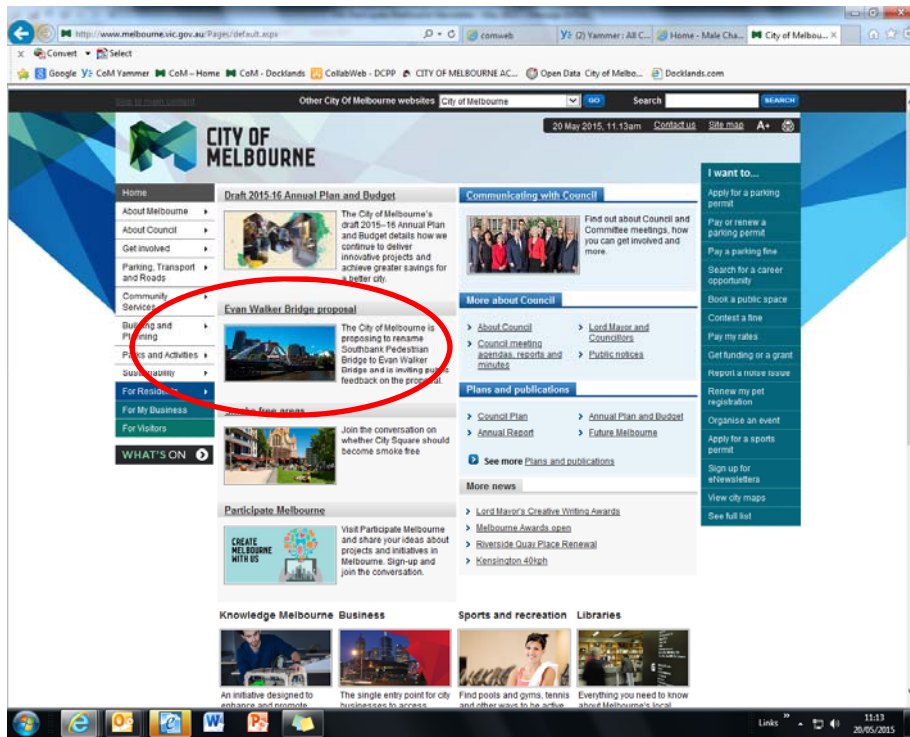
http://www.melbourne.vic.gov.au/Pages/default.aspx
comweb
(2) Yammer : All C...
Home - Male Cha...
City of Melbou...
Convert
Select
Google
CoM Yammer
CoM – Home
CoM - Docklands
CollabWeb - DCPP
CITY OF MELBOURNE AC...
Open Data City of Melbo...
Docklands.com

Skip to main content
Other City Of Melbourne websites
City of Melbourne
GO
Search
SEARCH

CITY OF MELBOURNE
20 May 2015, 11.13am
Contact us
Site map
A+

Home
About Melbourne
About Council
Get involved
Parking, Transport and Roads
Community Services
Building and Planning
Parks and Activities
Sustainability
For Residents
For My Business
For Visitors
WHAT'S ON

Draft 2015-16 Annual Plan and Budget
The City of Melbourne's draft 2015–16 Annual Plan and Budget details how we continue to deliver innovative projects and achieve greater savings for a better city.

Evan Walker Bridge proposal
The City of Melbourne is proposing to rename Southbank Pedestrian Bridge to Evan Walker Bridge and is inviting public feedback on the proposal.

Smoke-free areas
Join the conversation on whether City Square should become smoke free

Participate Melbourne
CREATE MELBOURNE WITH US
Visit Participate Melbourne and share your ideas about projects and initiatives in Melbourne. Sign-up and join the conversation.

Communicating with Council
Find out about Council and Committee meetings, how you can get involved and more.

More about Council
About Council
Council meeting agendas, reports and minutes
Lord Mayor and Councillors
Public notices

Plans and publications
Council Plan
Annual Report
Annual Plan and Budget
Future Melbourne
See more Plans and publications

More news
Lord Mayor's Creative Writing Awards
Melbourne Awards open
Riverside Quay Place Renewal
Kensington 40kph

I want to...
Apply for a parking permit
Pay or renew a parking permit
Pay a parking fine
Search for a career opportunity
Book a public space
Contest a fine
Pay my rates
Get funding or a grant
Report a noise issue
Renew my pet registration
Organise an event
Apply for a sports permit
Sign up for eNewsletters
View city maps
See full list

Knowledge Melbourne
An initiative designed to enhance and promote
Business
The single entry point for city businesses to access
Sports and recreation
Find pools and gyms, tennis and other ways to be active
Libraries
Everything you need to know about Melbourne's local

Links
11:13
20/05/2015